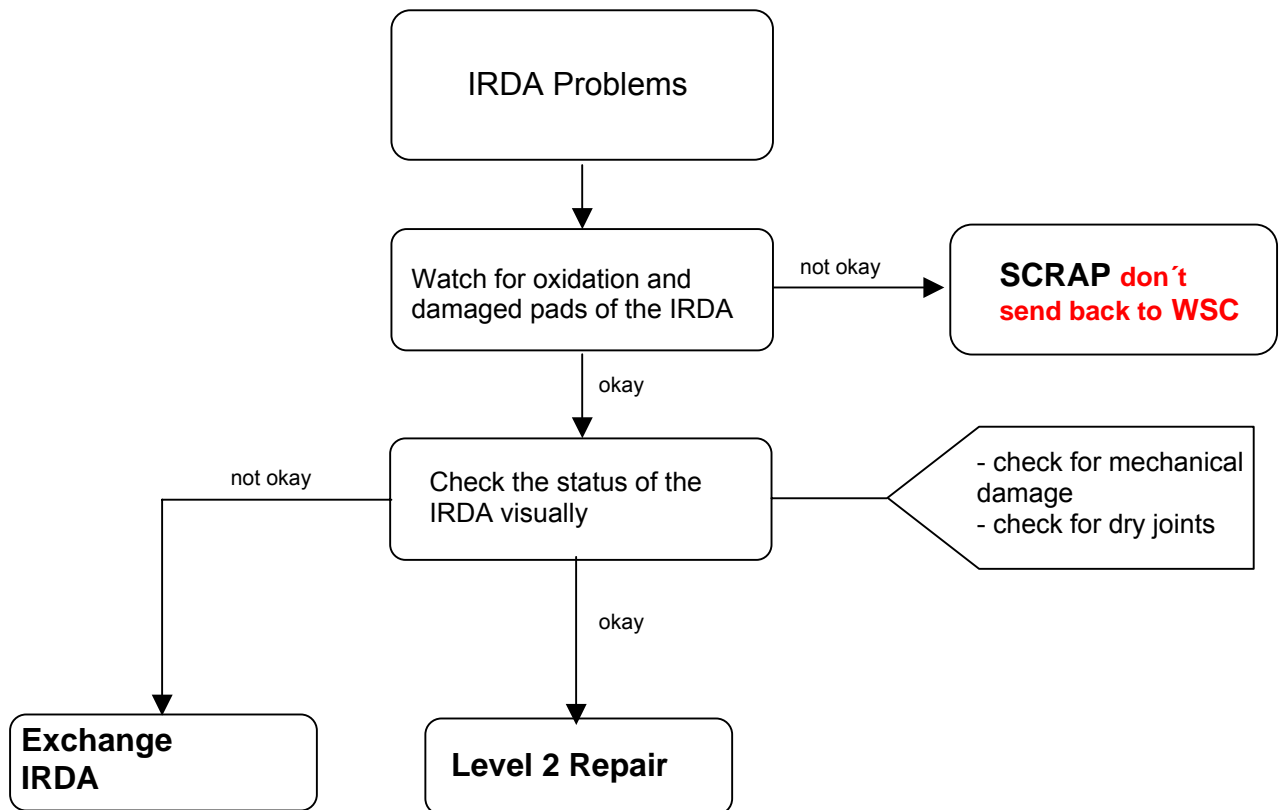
IRDA Problems

Watch for oxidation and damaged pads of the IRDA

not okay

SCRAP don´t send back to WSC

okay

not okay

Check the status of the IRDA visually

- check for mechanical damage
- check for dry joints

okay

Exchange IRDA

Level 2 Repair